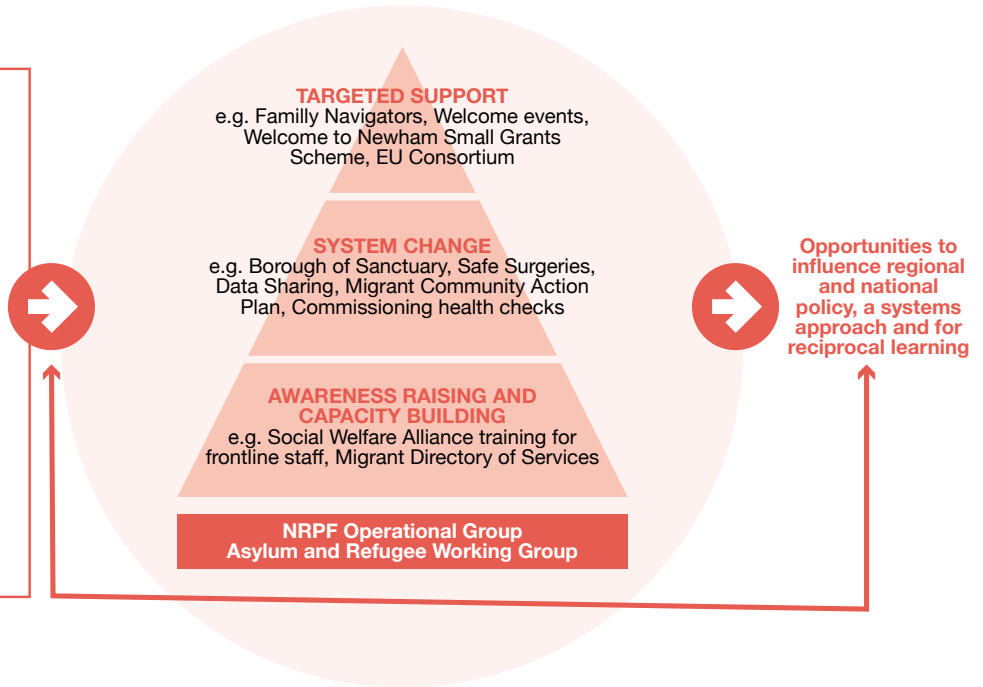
TARGETED SUPPORT
e.g. Familly Navigators, Welcome events, Welcome to Newham Small Grants Scheme, EU Consortium

SYSTEM CHANGE
e.g. Borough of Sanctuary, Safe Surgeries, Data Sharing, Migrant Community Action Plan, Commissioning health checks

AWARENESS RAISING AND CAPACITY BUILDING
e.g. Social Welfare Alliance training for frontline staff, Migrant Directory of Services

NRPF Operational Group
Asylum and Refugee Working Group

Opportunities to influence regional and national policy, a systems approach and for reciprocal learning